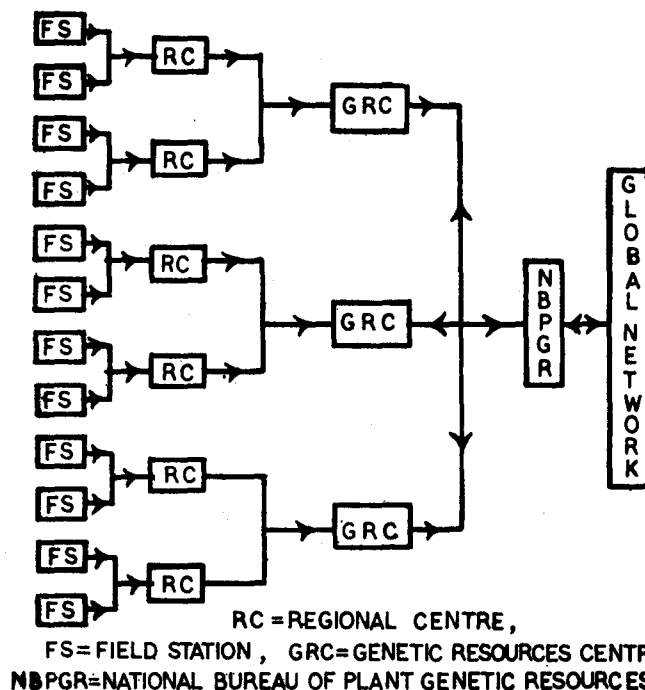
FS
FS
RC
FS
FS
RC
GRC
FS
FS
RC
FS
FS
RC
GRC
FS
FS
RC
FS
FS
RC
GRC
NBPGR
GLOBAL NETWORK

RC = REGIONAL CENTRE,
FS = FIELD STATION, GRC = GENETIC RESOURCES CENTR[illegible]
NBPGR = NATIONAL BUREAU OF PLANT GENETIC RESOURCES